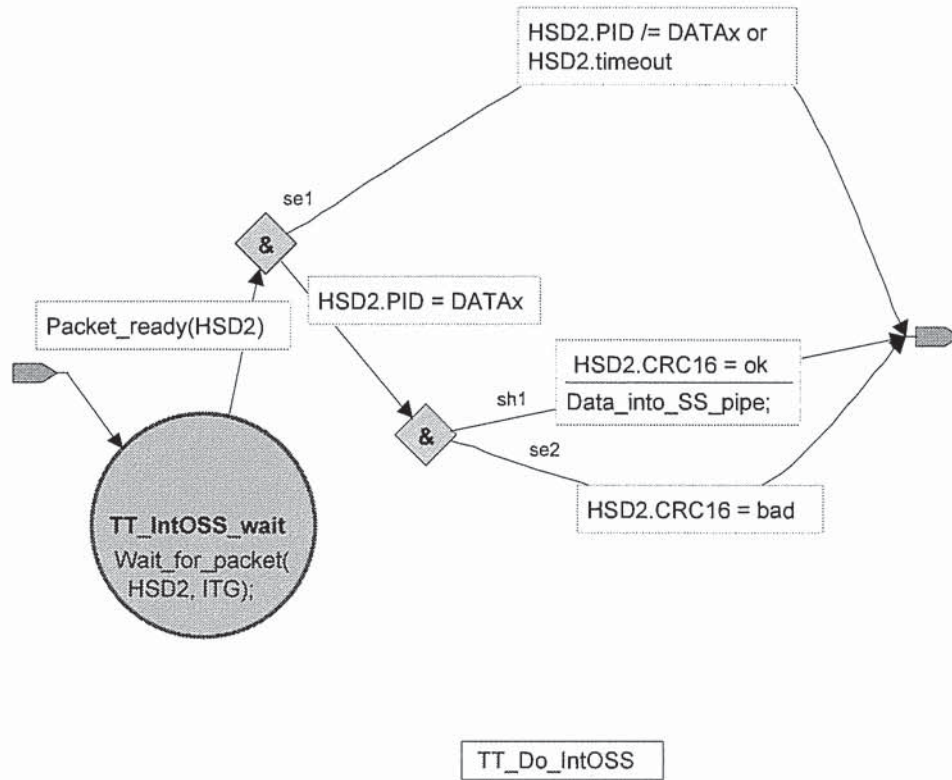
HSD2.PID /= DATAx or HSD2.timeout

se1

&

HSD2.PID = DATAx

Packet_ready(HSD2)

HSD2.CRC16 = ok

Data_into_SS_pipe;

sh1

&

se2

HSD2.CRC16 = bad

TT_IntOSS_wait

Wait_for_packet( HSD2, ITG);

TT_Do_IntOSS